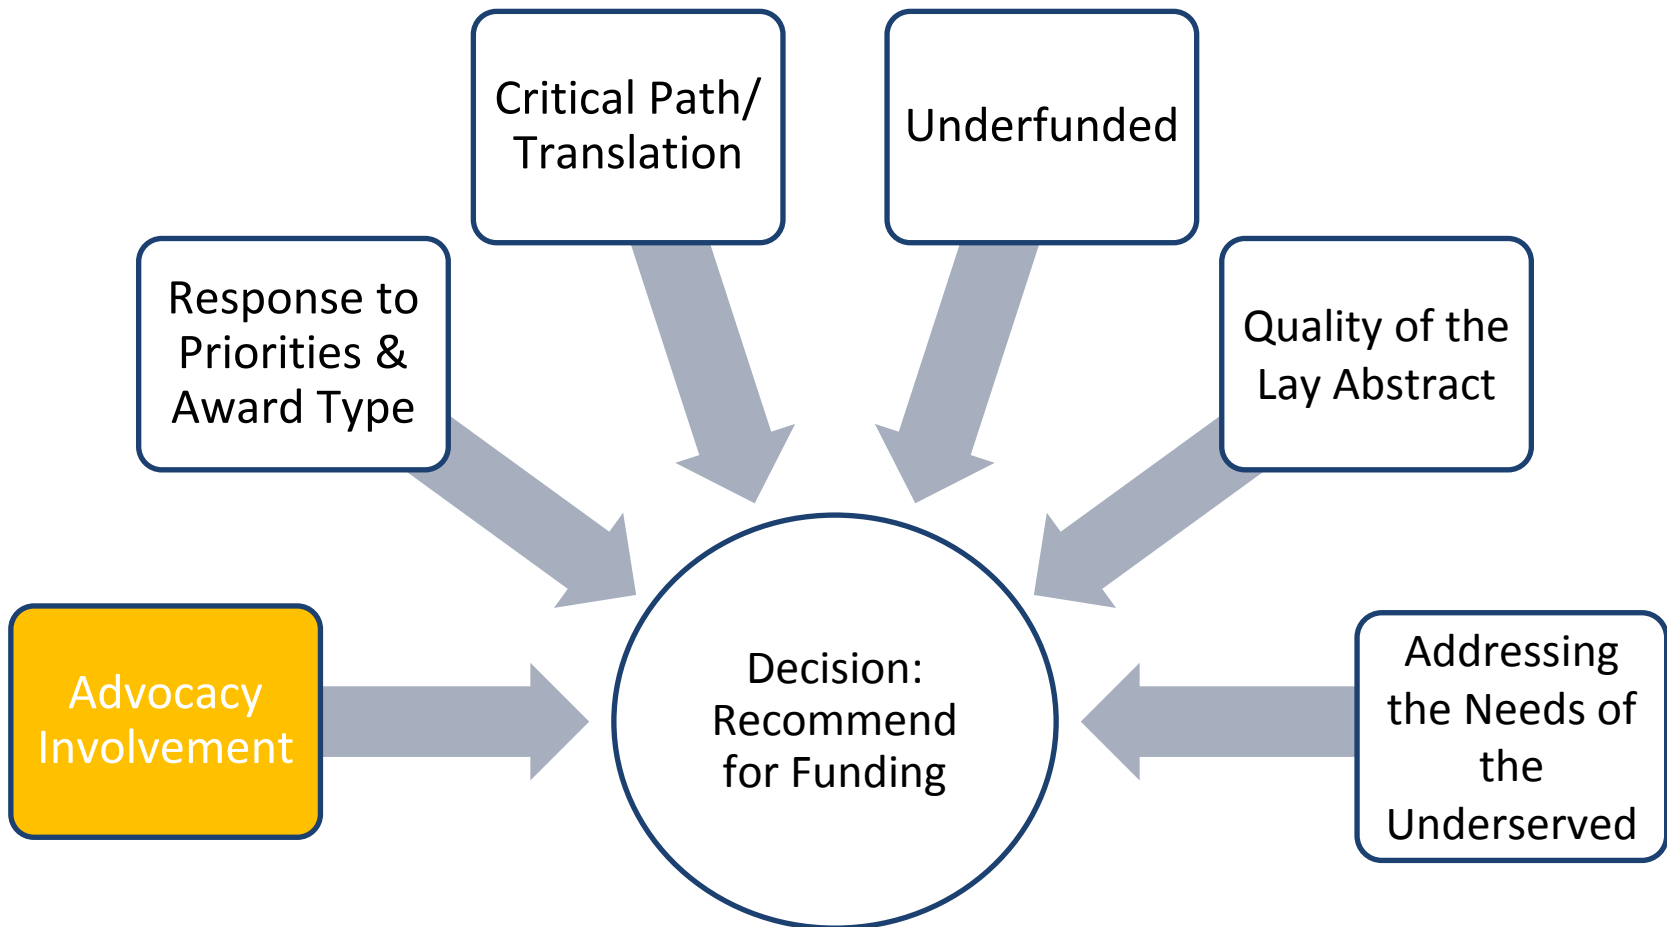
Critical Path/ Translation

Underfunded

Response to Priorities & Award Type

Quality of the Lay Abstract

Advocacy Involvement

Decision: Recommend for Funding

Addressing the Needs of the Underserved